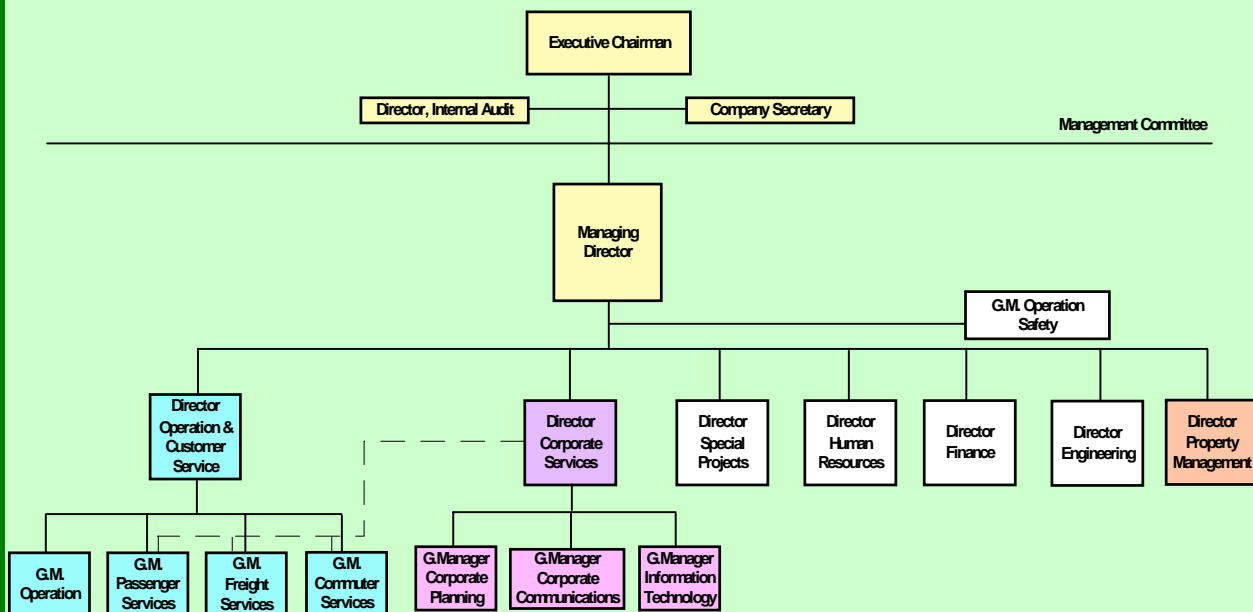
Executive Chairman

Director, Internal Audit

Company Secretary

Management Committee

Managing Director

G.M. Operation Safety

Director Operation & Customer Service

Director Corporate Services

Director Special Projects

Director Human Resources

Director Finance

Director Engineering

Director Property Management

G.M. Operation

G.M. Passenger Services

G.M. Freight Services

G.M. Commuter Services

G.Manager Corporate Planning

G.Manager Corporate Communications

G.Manager Information Technology